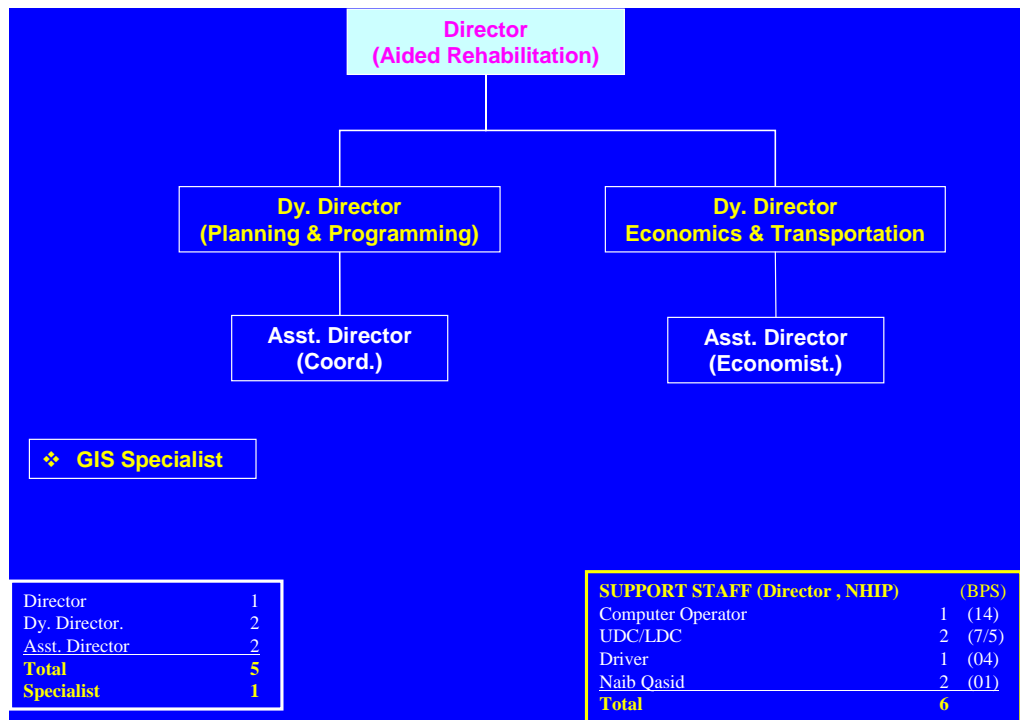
Director
(Aided Rehabilitation)

Dy. Director
(Planning & Programming)

Dy. Director
Economics & Transportation

Asst. Director
(Coord.)

Asst. Director
(Economist.)

❖ GIS Specialist

| | |
|---|---|
| Director | 1 |
| Dy. Director. | 2 |
| Asst. Director | 2 |
| Total | 5 |
| Specialist | 1 |

| SUPPORT STAFF (Director , NHIP) | | (BPS) |
|---|---|---|
| Computer Operator | 1 | (14) |
| UDC/LDC | 2 | (7/5) |
| Driver | 1 | (04) |
| Naib Qasid | 2 | (01) |
| Total | 6 | |